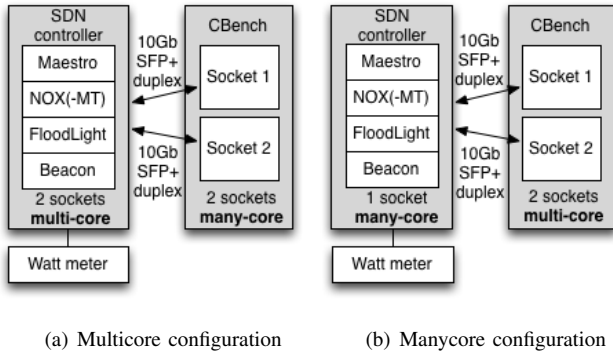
SDN controller

Maestro

NOX(-MT)

FloodLight

Beacon

2 sockets **multi-core**

10Gb SFP+ duplex

10Gb SFP+ duplex

CBench

Socket 1

Socket 2

2 sockets **many-core**

Watt meter

(a) Multicore configuration

SDN controller

Maestro

NOX(-MT)

FloodLight

Beacon

1 socket **many-core**

10Gb SFP+ duplex

10Gb SFP+ duplex

CBench

Socket 1

Socket 2

2 sockets **multi-core**

Watt meter

(b) Manycore configuration